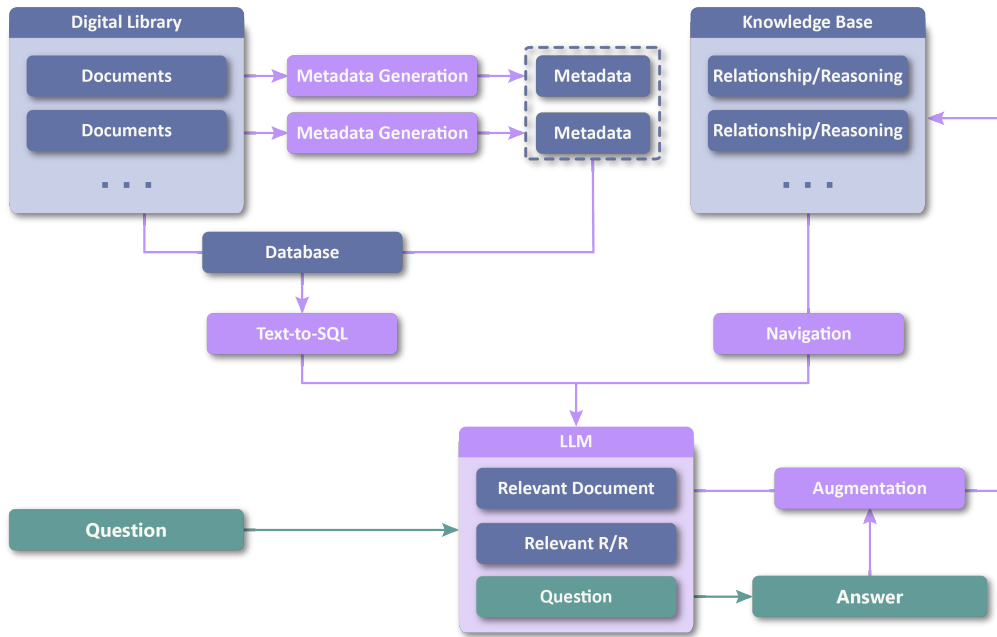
Digital Library

Documents

Documents

. . .

Metadata Generation

Metadata Generation

Metadata

Metadata

Knowledge Base

Relationship/Reasoning

Relationship/Reasoning

. . .

Database

Text-to-SQL

Navigation

LLM

Relevant Document

Relevant R/R

Question

Augmentation

Question

Answer